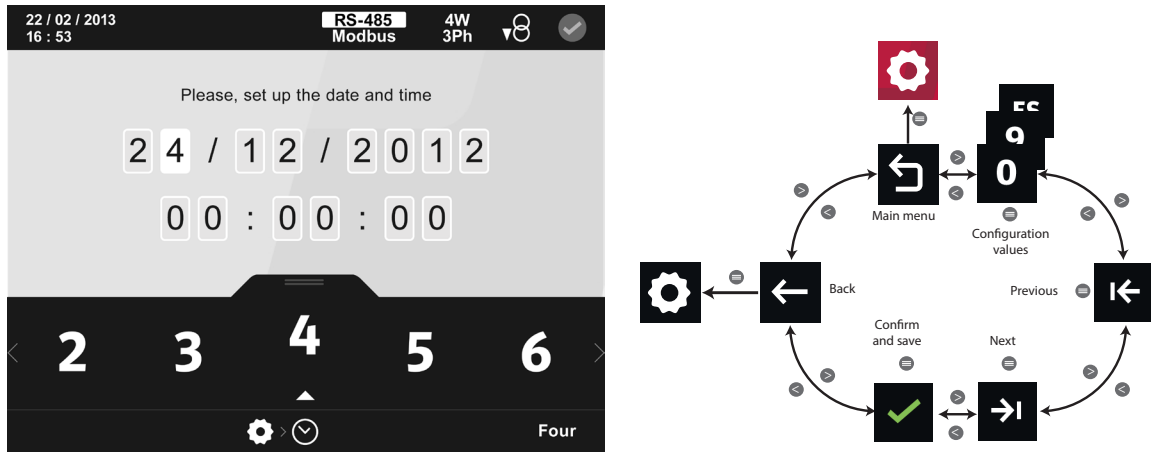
22 / 02 / 2013
16 : 53

RS-485
Modbus

4W
3Ph

Please, set up the date and time

2 4 / 1 2 / 2 0 1 2

0 0 : 0 0 : 0 0

2 3 4 5 6

Four

ES
9
0

Main menu

Configuration values

Back

Previous

Confirm and save

Next